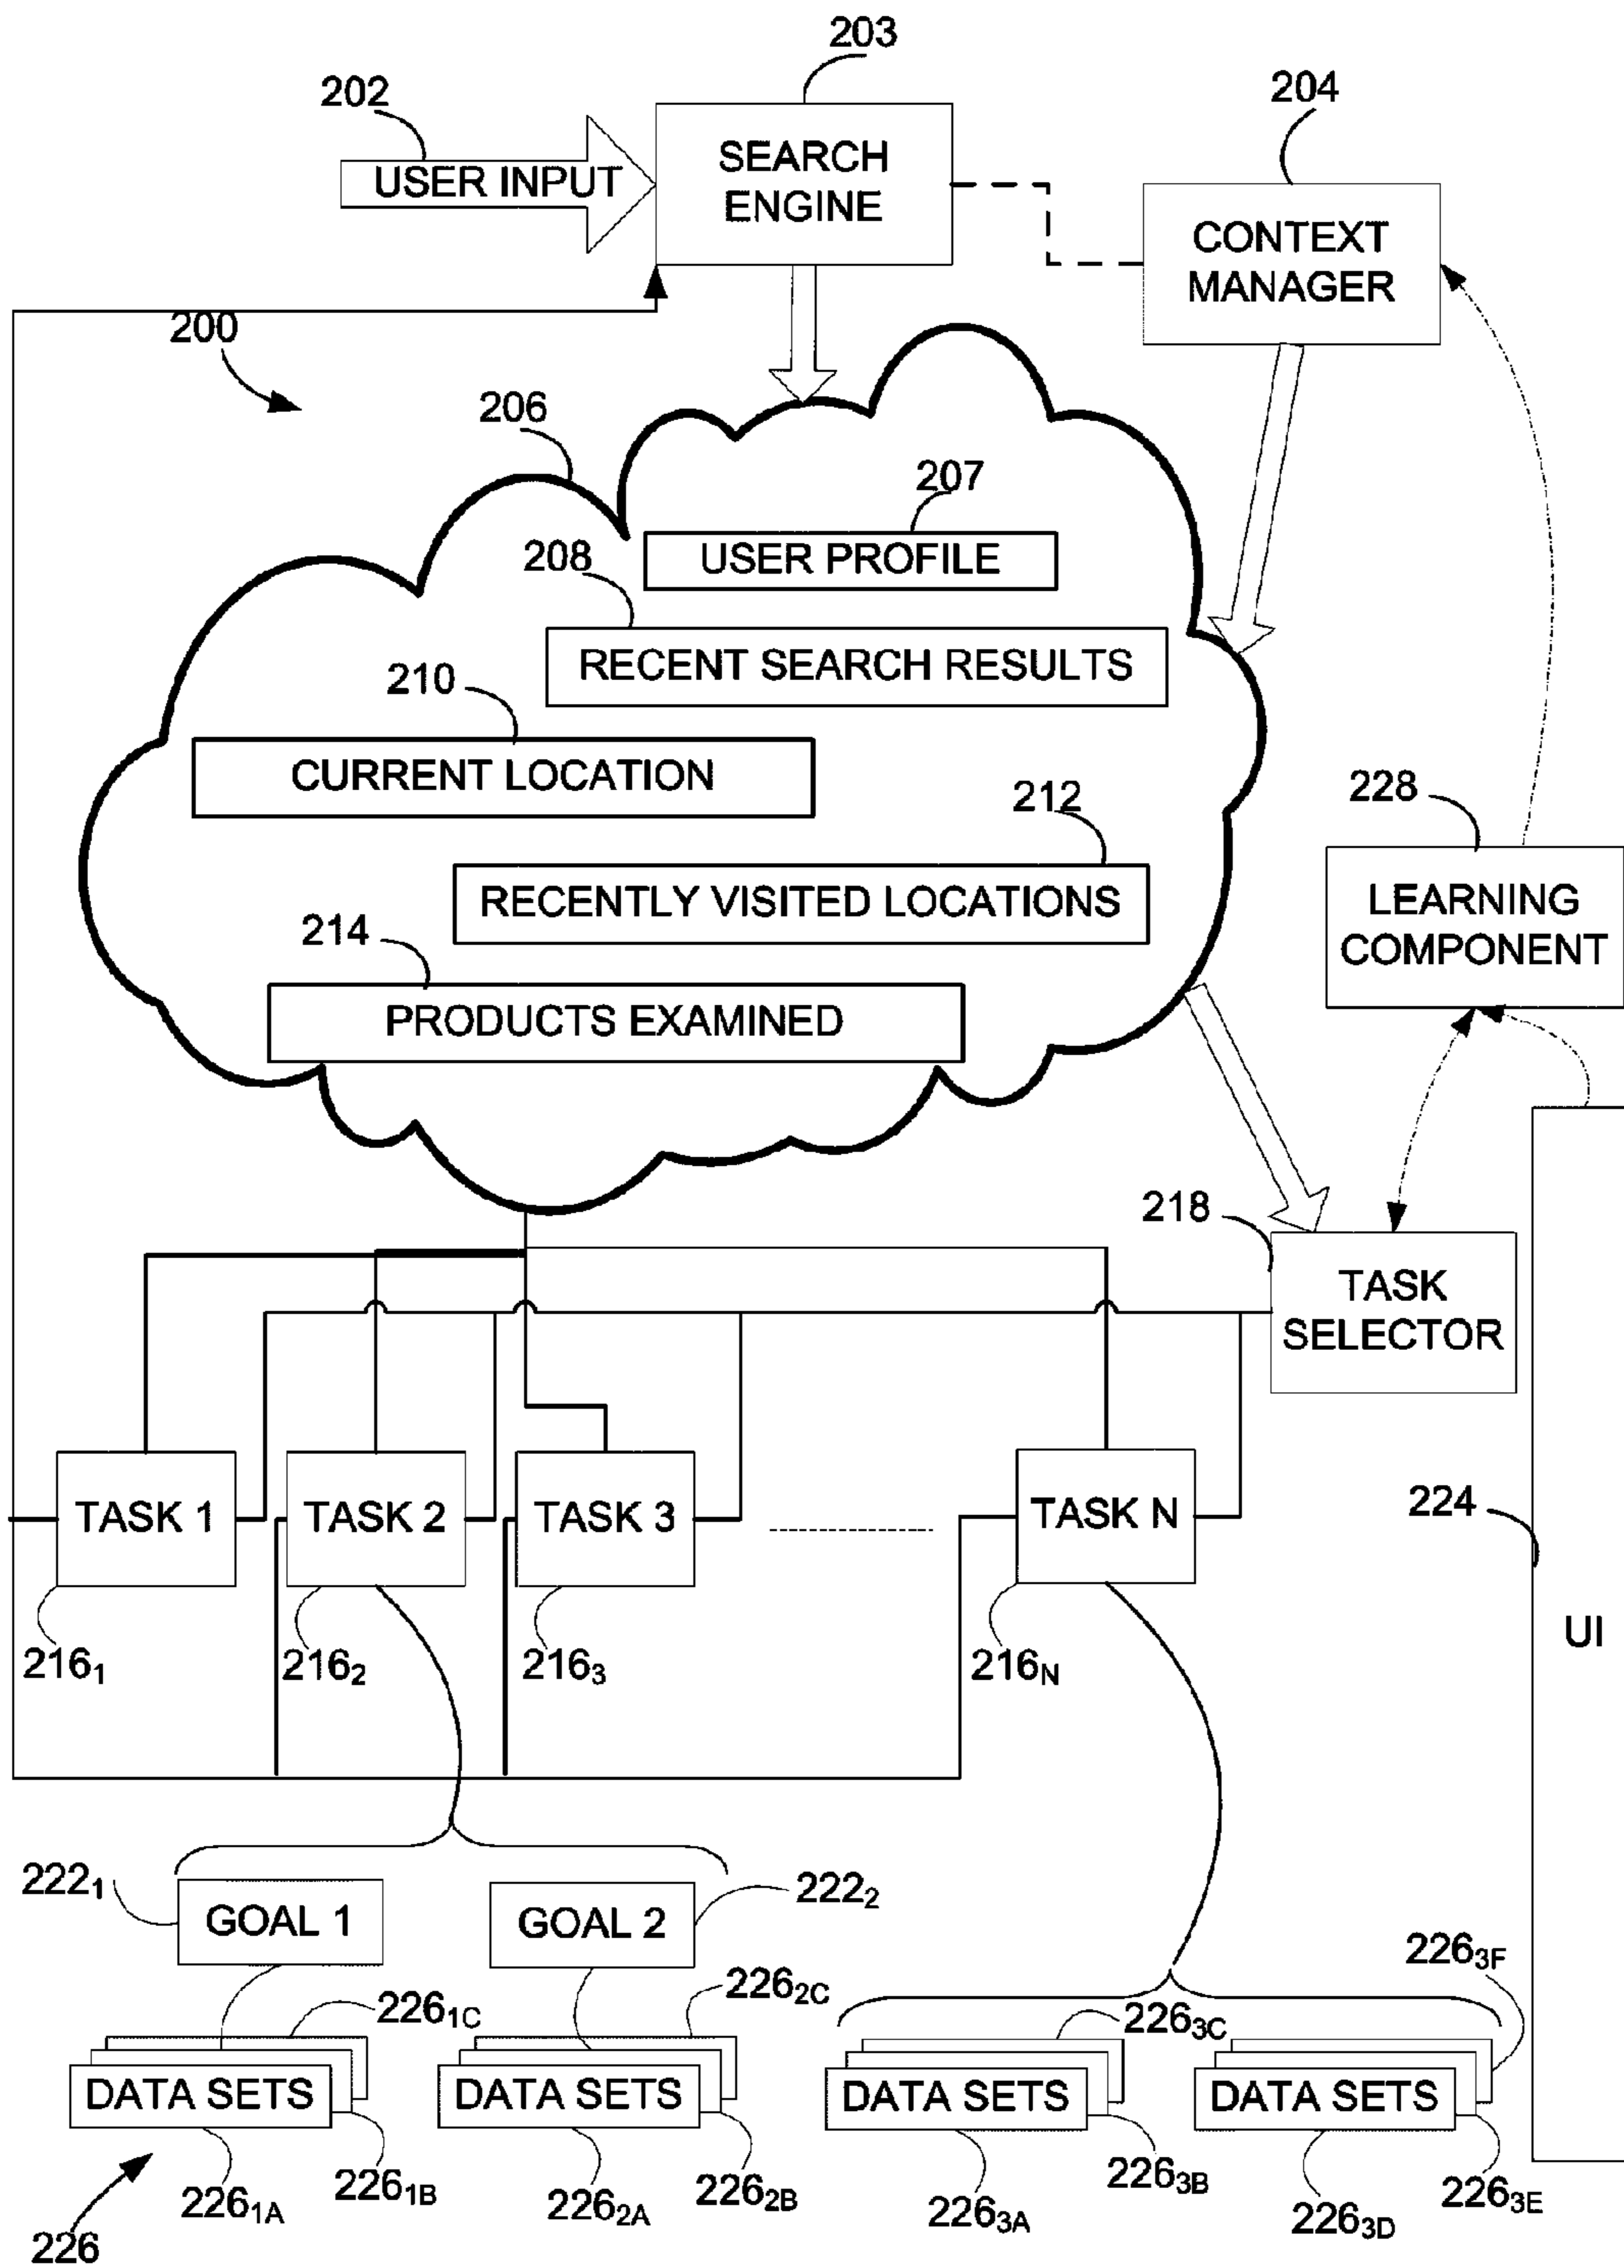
203

202

204

USER INPUT

SEARCH ENGINE

CONTEXT MANAGER

200

206

207

USER PROFILE

208

RECENT SEARCH RESULTS

210

CURRENT LOCATION

212

RECENTLY VISITED LOCATIONS

228

LEARNING COMPONENT

214

PRODUCTS EXAMINED

218

TASK SELECTOR

TASK 1

TASK 2

TASK 3

TASK N

224

$216_1$

$216_2$

$216_3$

$216_N$

UI

$222_1$

GOAL 1

GOAL 2

$222_2$

$226_{3F}$

$226_{1C}$

$226_{2C}$

$226_{3C}$

DATA SETS

DATA SETS

DATA SETS

DATA SETS

$226_{1B}$

$226_{2B}$

$226_{3B}$

$226_{3E}$

$226_{1A}$

$226_{2A}$

$226_{3A}$

$226_{3D}$

226